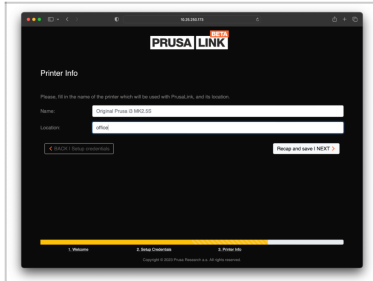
10.24.230.173

PRUSA LINK BETA

Printer Info

Please, fill in the name of the printer which will be used with PrusaLink, and its location.

Name: Original Prusa i3 MK3S

Location: office

< BACK / Setup credentials

Recap and save | NEXT >

1. Welcome

2. Setup Credentials

3. Printer Info

Copyright © 2022 Prusa Research a.s. All rights reserved.